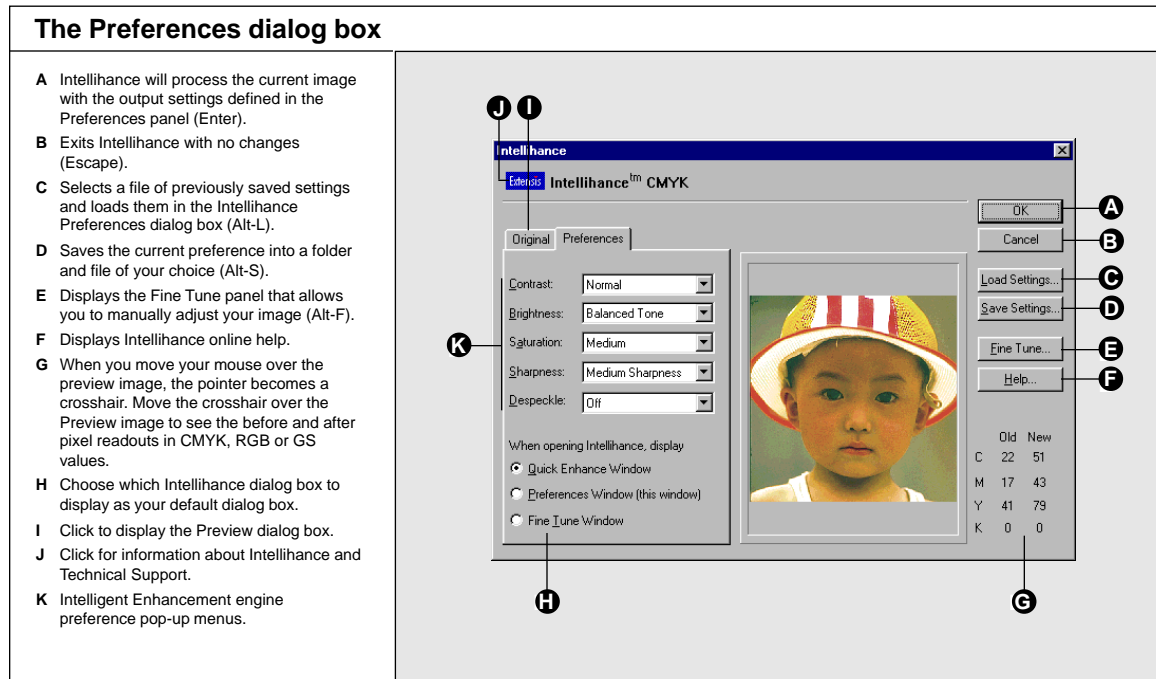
The Preferences dialog box

A Intellihance will process the current image with the output settings defined in the Preferences panel (Enter).

B Exits Intellihance with no changes (Escape).

C Selects a file of previously saved settings and loads them in the Intellihance Preferences dialog box (Alt-L).

D Saves the current preference into a folder and file of your choice (Alt-S).

E Displays the Fine Tune panel that allows you to manually adjust your image (Alt-F).

F Displays Intellihance online help.

G When you move your mouse over the preview image, the pointer becomes a crosshair. Move the crosshair over the Preview image to see the before and after pixel readouts in CMYK, RGB or GS values.

H Choose which Intellihance dialog box to display as your default dialog box.

I Click to display the Preview dialog box.

J Click for information about Intellihance and Technical Support.

K Intelligent Enhancement engine preference pop-up menus.

J I

Intellihance

Extensis Intellihance$^{tm}$ CMYK

Original Preferences

Contrast: Normal
Brightness: Balanced Tone
Saturation: Medium
Sharpness: Medium Sharpness
Despeckle: Off

When opening Intellihance, display
Quick Enhance Window
Preferences Window (this window)
Fine Tune Window

OK A
Cancel B
Load Settings... C
Save Settings... D
Fine Tune... E
Help... F

K

| | Old | New |
|---|---|---|
| C | 22 | 51 |
| M | 17 | 43 |
| Y | 41 | 79 |
| K | 0 | 0 |

H G